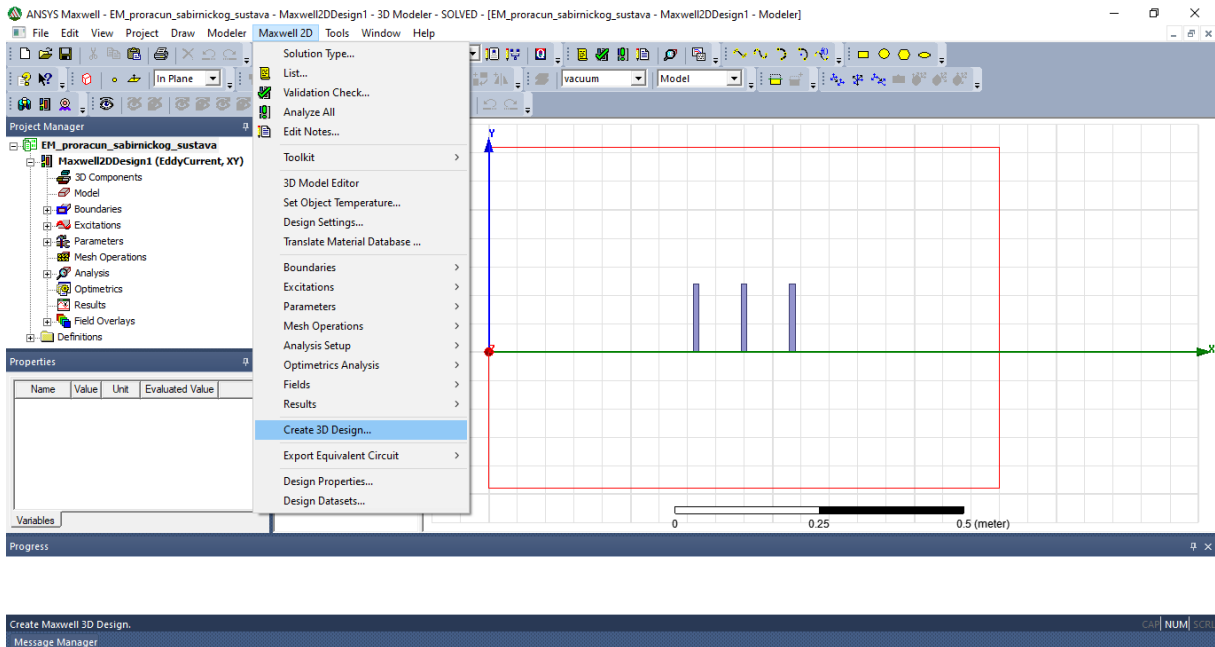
ANSYS Maxwell - EM_proracun_sabirnickog_sustava - Maxwell2DDesign1 - 3D Modeler - SOLVED - [EM_proracun_sabirnickog_sustava - Maxwell2DDesign1 - Modeler]

File Edit View Project Draw Modeler Maxwell 2D Tools Window Help

In Plane

vacuum

Model

Project Manager

EM_proracun_sabirnickog_sustava
Maxwell2DDesign1 (EddyCurrent, XY)
3D Components
Model
Boundaries
Excitations
Parameters
Mesh Operations
Analysis
Optimetrics
Results
Field Overlays
Definitions

Properties

| Name | Value | Unit | Evaluated Value |
|---|---|---|---|

Variables

Solution Type...
List...
Validation Check...
Analyze All
Edit Notes...
Toolkit
3D Model Editor
Set Object Temperature...
Design Settings...
Translate Material Database ...
Boundaries
Excitations
Parameters
Mesh Operations
Analysis Setup
Optimetrics Analysis
Fields
Results
Create 3D Design...
Export Equivalent Circuit
Design Properties...
Design Datasets...

Y
X
0
0.25
0.5 (meter)

Progress

Create Maxwell 3D Design.

CAP NUM SCRL

Message Manager